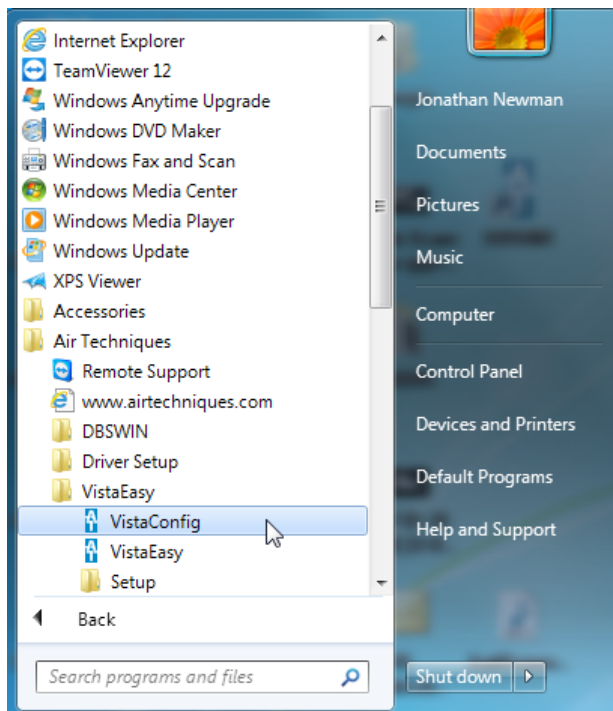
Internet Explorer
TeamViewer 12
Windows Anytime Upgrade
Windows DVD Maker
Windows Fax and Scan
Windows Media Center
Windows Media Player
Windows Update
XPS Viewer
Accessories
Air Techniques
Remote Support
www.airtechniques.com
DBSWIN
Driver Setup
VistaEasy
VistaConfig
VistaEasy
Setup
Back
Search programs and files

Jonathan Newman
Documents
Pictures
Music
Computer
Control Panel
Devices and Printers
Default Programs
Help and Support
Shut down